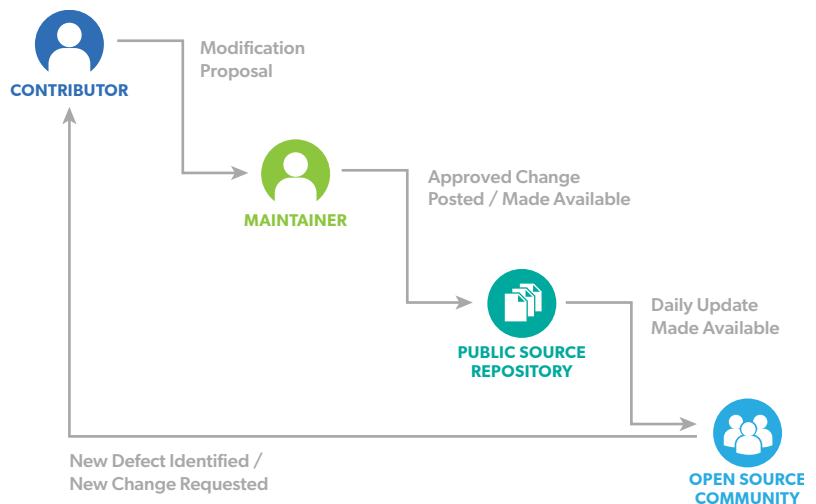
CONTRIBUTOR

Modification Proposal

MAINTAINER

Approved Change Posted / Made Available

PUBLIC SOURCE REPOSITORY

Daily Update Made Available

OPEN SOURCE COMMUNITY

New Defect Identified / New Change Requested